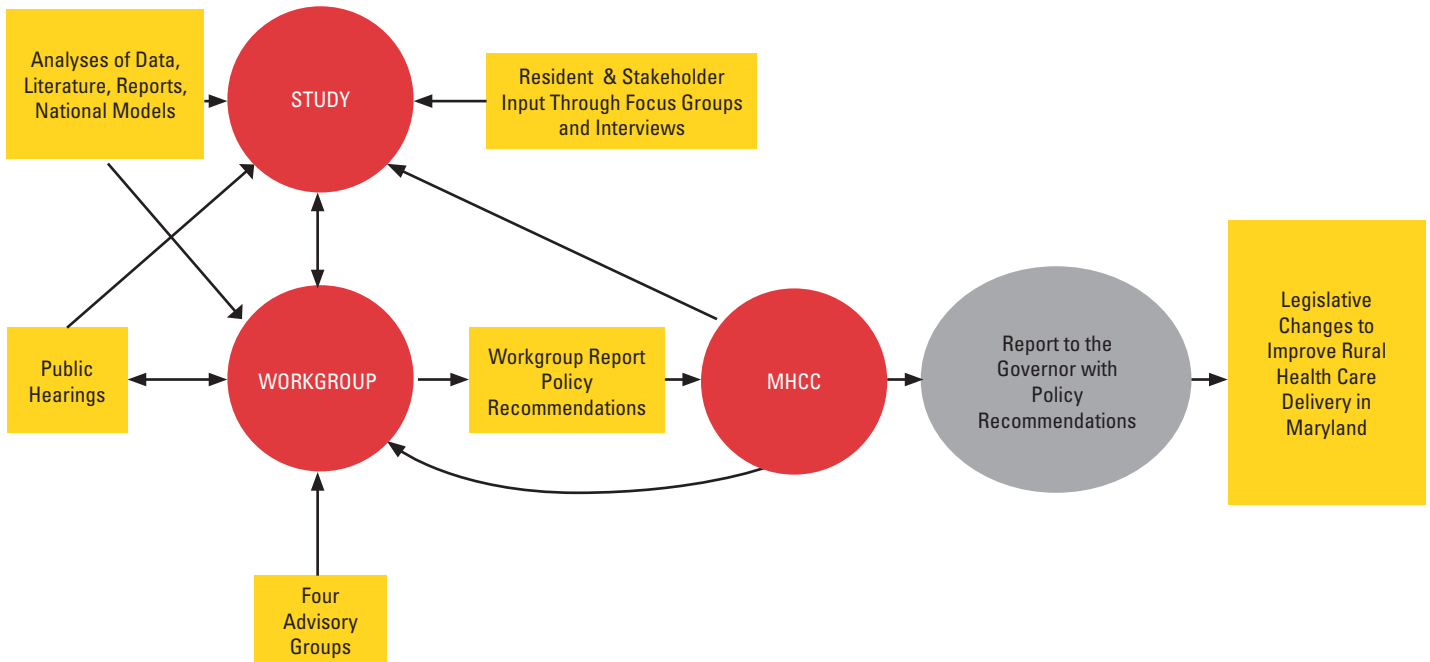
Analyses of Data, Literature, Reports, National Models

STUDY

Resident & Stakeholder Input Through Focus Groups and Interviews

Public Hearings

WORKGROUP

Workgroup Report Policy Recommendations

MHCC

Report to the Governor with Policy Recommendations

Legislative Changes to Improve Rural Health Care Delivery in Maryland

Four Advisory Groups